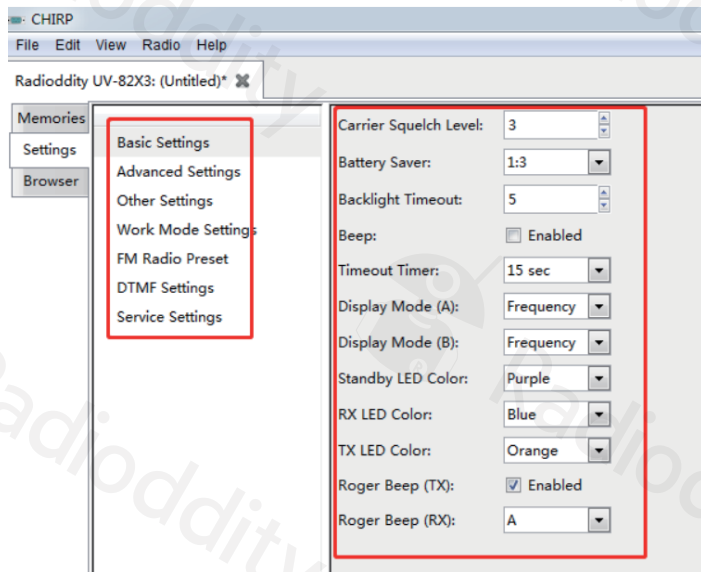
CHIRP
File Edit View Radio Help
Radioddity UV-82X3: (Untitled)*
Memories
Settings
Browser
Basic Settings
Advanced Settings
Other Settings
Work Mode Settings
FM Radio Preset
DTMF Settings
Service Settings

| | |
|---|---|
| Carrier Squelch Level: | 3 |
| Battery Saver: | 1:3 |
| Backlight Timeout: | 5 |
| Beep: | Enabled |
| Timeout Timer: | 15 sec |
| Display Mode (A): | Frequency |
| Display Mode (B): | Frequency |
| Standby LED Color: | Purple |
| RX LED Color: | Blue |
| TX LED Color: | Orange |
| Roger Beep (TX): | Enabled |
| Roger Beep (RX): | A |

Radioddity
Radioddity